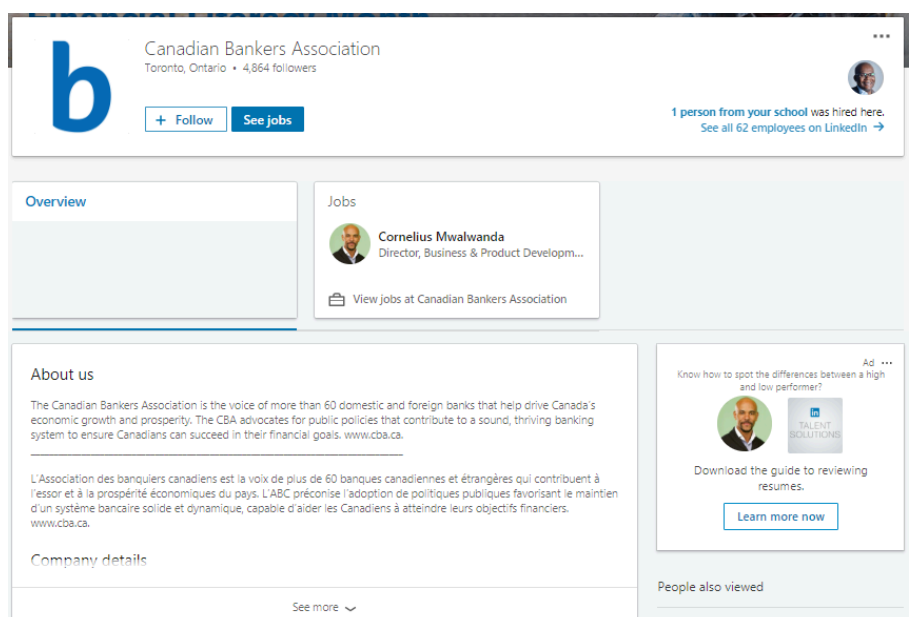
b

Canadian Bankers Association
Toronto, Ontario • 4,864 followers

+ Follow
See jobs

1 person from your school was hired here.
See all 62 employees on LinkedIn →

Overview

Jobs

Cornelius Mwalwanda
Director, Business & Product Developm...

View jobs at Canadian Bankers Association

About us

The Canadian Bankers Association is the voice of more than 60 domestic and foreign banks that help drive Canada's economic growth and prosperity. The CBA advocates for public policies that contribute to a sound, thriving banking system to ensure Canadians can succeed in their financial goals. www.cba.ca.

L'Association des banquiers canadiens est la voix de plus de 60 banques canadiennes et étrangères qui contribuent à l'essor et à la prospérité économiques du pays. L'ABC préconise l'adoption de politiques publiques favorisant le maintien d'un système bancaire solide et dynamique, capable d'aider les Canadiens à atteindre leurs objectifs financiers. www.cba.ca.

Company details

See more

Ad
Know how to spot the differences between a high and low performer?

in TALENT SOLUTIONS

Download the guide to reviewing resumes.

Learn more now

People also viewed